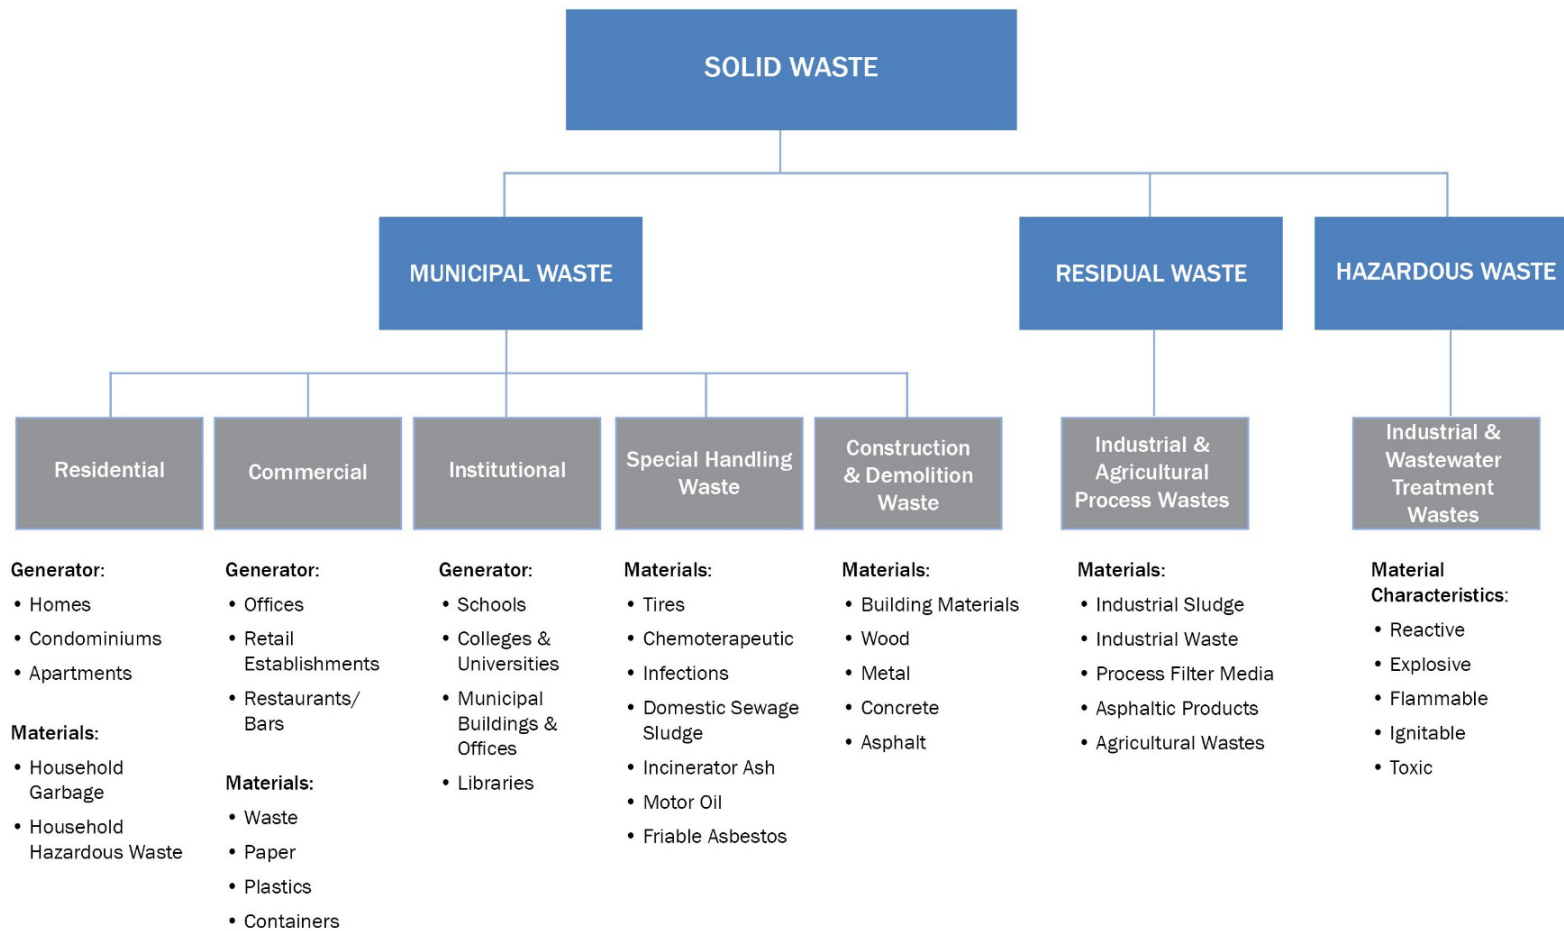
SOLID WASTE

MUNICIPAL WASTE

RESIDUAL WASTE

HAZARDOUS WASTE

Residential

Commercial

Institutional

Special Handling Waste

Construction & Demolition Waste

Industrial & Agricultural Process Wastes

Industrial & Wastewater Treatment Wastes

Generator:
• Homes
• Condominiums
• Apartments

Materials:
• Household Garbage
• Household Hazardous Waste

Generator:
• Offices
• Retail Establishments
• Restaurants/ Bars

Materials:
• Waste
• Paper
• Plastics
• Containers

Generator:
• Schools
• Colleges & Universities
• Municipal Buildings & Offices
• Libraries

Materials:
• Tires
• Chemoterapeutic
• Infections
• Domestic Sewage Sludge
• Incinerator Ash
• Motor Oil
• Friable Asbestos

Materials:
• Building Materials
• Wood
• Metal
• Concrete
• Asphalt

Materials:
• Industrial Sludge
• Industrial Waste
• Process Filter Media
• Asphaltic Products
• Agricultural Wastes

Material Characteristics:
• Reactive
• Explosive
• Flammable
• Ignitable
• Toxic